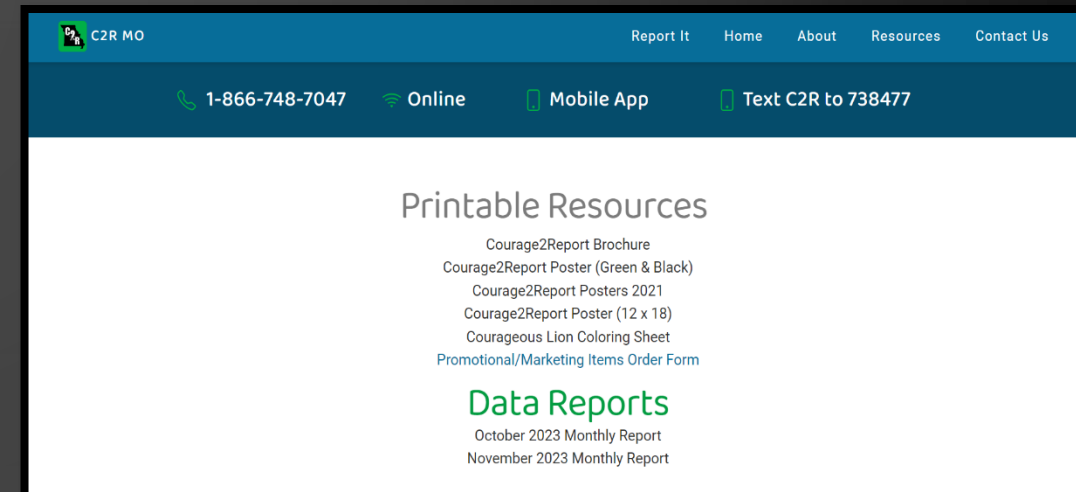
C2R C2R MO

Report It Home About Resources Contact Us

1-866-748-7047 Online Mobile App Text C2R to 738477

Printable Resources

Courage2Report Brochure
Courage2Report Poster (Green & Black)
Courage2Report Posters 2021
Courage2Report Poster (12 x 18)
Courageous Lion Coloring Sheet
Promotional/Marketing Items Order Form

Data Reports

October 2023 Monthly Report
November 2023 Monthly Report